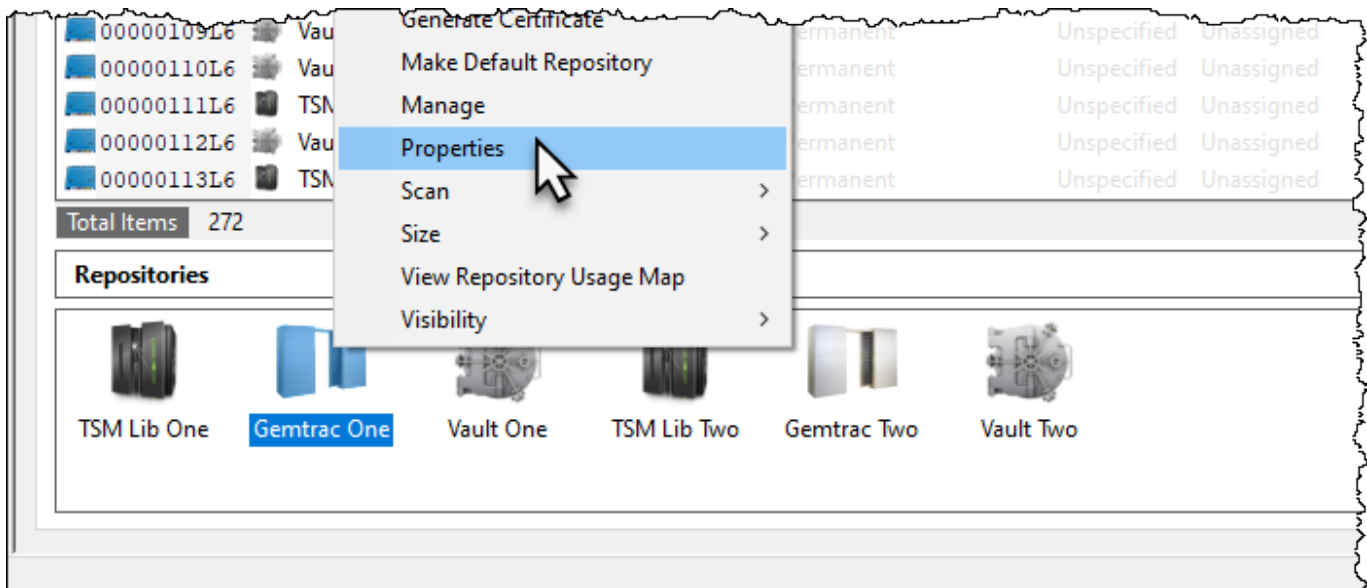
00000109L6 Vau
00000110L6 Vau
00000111L6 TSM
00000112L6 Vau
00000113L6 TSM

Generate Certificate
Make Default Repository
Manage
Properties
Scan
Size
View Repository Usage Map
Visibility

ermanent Unspecified Unassigned
ermanent Unspecified Unassigned
ermanent Unspecified Unassigned
ermanent Unspecified Unassigned
ermanent Unspecified Unassigned

Total Items 272

Repositories

TSM Lib One
Gemtrac One
Vault One
TSM Lib Two
Gemtrac Two
Vault Two